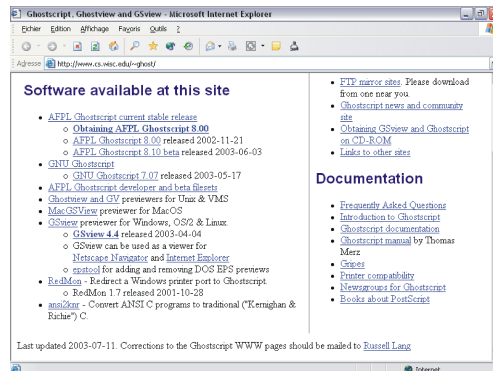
Ghostscript, Ghostview and GSview - Microsoft Internet Explorer

Fichier Edition Affichage Favoris Outils ?

Adresse http://www.cs.wisc.edu/~ghost/

Software available at this site

- AFPL Ghostscript current stable release
  - Obtaining AFPL Ghostscript 8.00
  - AFPL Ghostscript 8.00 released 2002-11-21
  - AFPL Ghostscript 8.10 beta released 2003-06-03
- GNU Ghostscript
  - GNU Ghostscript 7.07 released 2003-05-17
- AFPL Ghostscript developer and beta filesets
- Ghostview and GV previewers for Unix & VMS
- MacGSView previewer for MacOS
- GSview previewer for Windows, OS/2 & Linux.
  - GSview 4.4 released 2003-04-04
  - GSview can be used as a viewer for Netscape Navigator and Internet Explorer
  - epstool for adding and removing DOS EPS previews
- RedMon - Redirect a Windows printer port to Ghostscript.
  - RedMon 1.7 released 2001-10-28
- ansi2knr - Convert ANSI C programs to traditional ("Kernighan & Richie") C.

- FTP mirror sites. Please download from one near you.
- Ghostscript news and community site
- Obtaining GSview and Ghostscript on CD-ROM
- Links to other sites

Documentation

- Frequently Asked Questions
- Introduction to Ghostscript
- Ghostscript documentation
- Ghostscript manual by Thomas Merz
- Gripes
- Printer compatibility
- Newsgroups for Ghostscript
- Books about PostScript

Last updated 2003-07-11. Corrections to the Ghostscript WWW pages should be mailed to Russell Lang

Internet